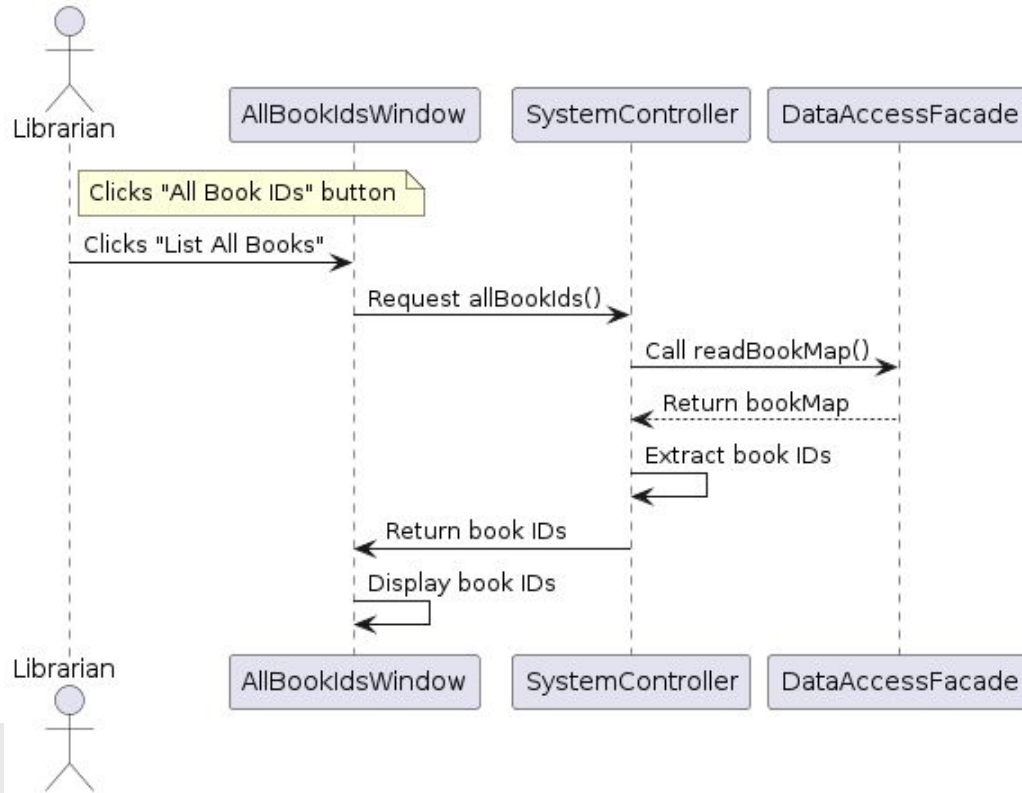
Librarian

AllBookIdsWindow

SystemController

DataAccessFacade

Clicks "All Book IDs" button

Clicks "List All Books"

Request allBookIds()

Call readBookMap()

Return bookMap

Extract book IDs

Return book IDs

Display book IDs

Librarian

AllBookIdsWindow

SystemController

DataAccessFacade